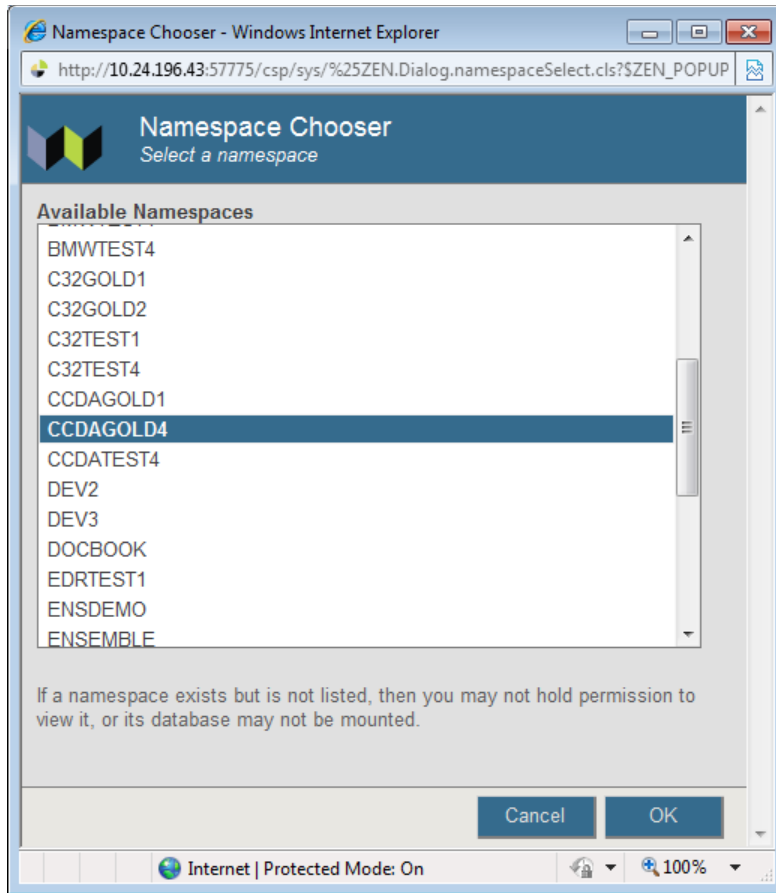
Namespace Chooser - Windows Internet Explorer

http://10.24.196.43:57775/csp/sys/%25ZEN.Dialog.namespaceSelect.cls?$ZEN_POPUP

Namespace Chooser
Select a namespace

Available Namespaces

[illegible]
BMWTEST4
C32GOLD1
C32GOLD2
C32TEST1
C32TEST4
CCDAGOLD1
CCDAGOLD4
CCDATEST4
DEV2
DEV3
DOCBOOK
EDRTEST1
ENSDEMO
ENSEMBLE

If a namespace exists but is not listed, then you may not hold permission to view it, or its database may not be mounted.

Cancel
OK

Internet | Protected Mode: On
100%